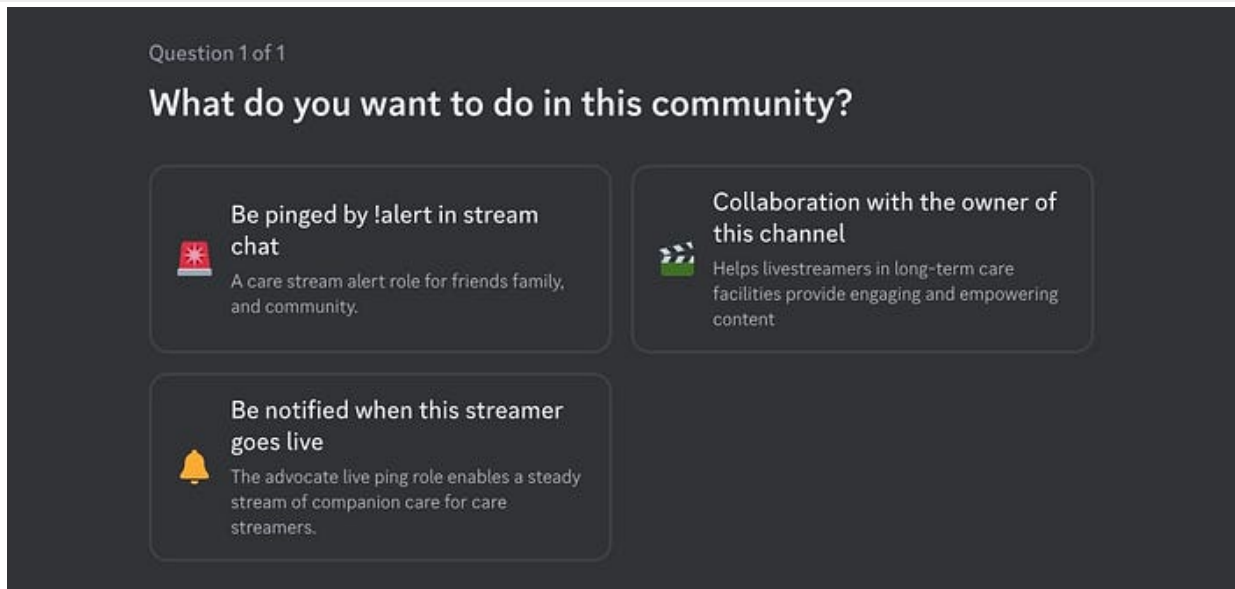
Question 1 of 1

What do you want to do in this community?

Be pinged by !alert in stream chat
A care stream alert role for friends family, and community.

Collaboration with the owner of this channel
Helps livestreamers in long-term care facilities provide engaging and empowering content

Be notified when this streamer goes live
The advocate live ping role enables a steady stream of companion care for care streamers.